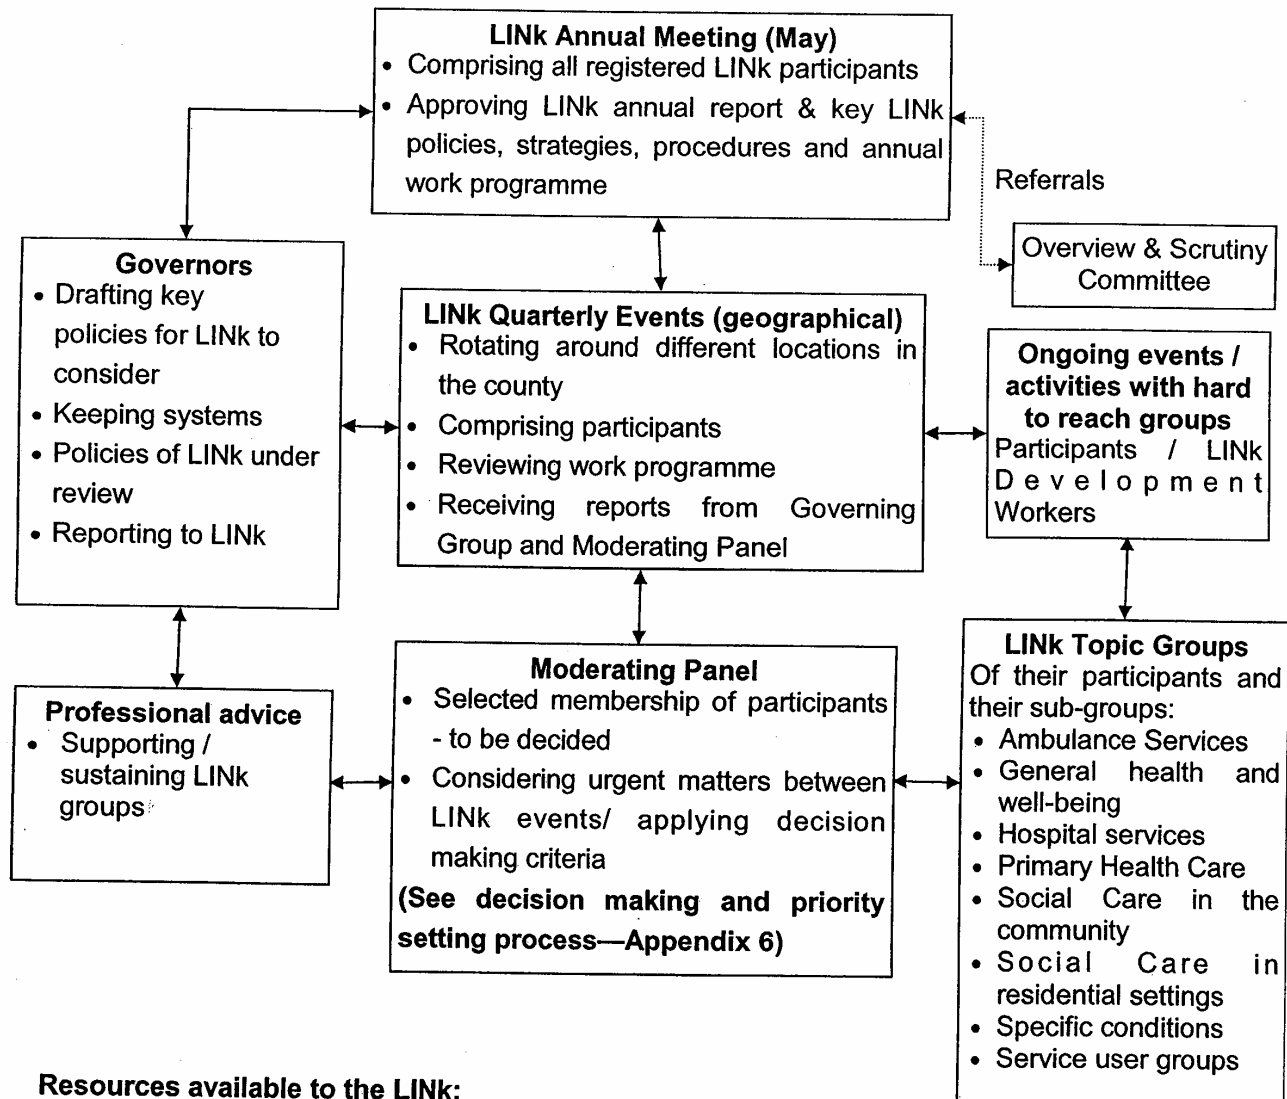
**LINk Annual Meeting (May)**
- Comprising all registered LINk participants
- Approving LINk annual report & key LINk policies, strategies, procedures and annual work programme

Referrals

Overview & Scrutiny Committee

**Governors**
- Drafting key policies for LINk to consider
- Keeping systems
- Policies of LINk under review
- Reporting to LINk

**LINk Quarterly Events (geographical)**
- Rotating around different locations in the county
- Comprising participants
- Reviewing work programme
- Receiving reports from Governing Group and Moderating Panel

**Ongoing events / activities with hard to reach groups**
Participants / LINk Development Workers

**Professional advice**
- Supporting / sustaining LINk groups

**Moderating Panel**
- Selected membership of participants - to be decided
- Considering urgent matters between LINk events/ applying decision making criteria

**(See decision making and priority setting process—Appendix 6)**

**LINk Topic Groups**
Of their participants and their sub-groups:
- Ambulance Services
- General health and well-being
- Hospital services
- Primary Health Care
- Social Care in the community
- Social Care in residential settings
- Specific conditions
- Service user groups

**Resources available to the LINk:**